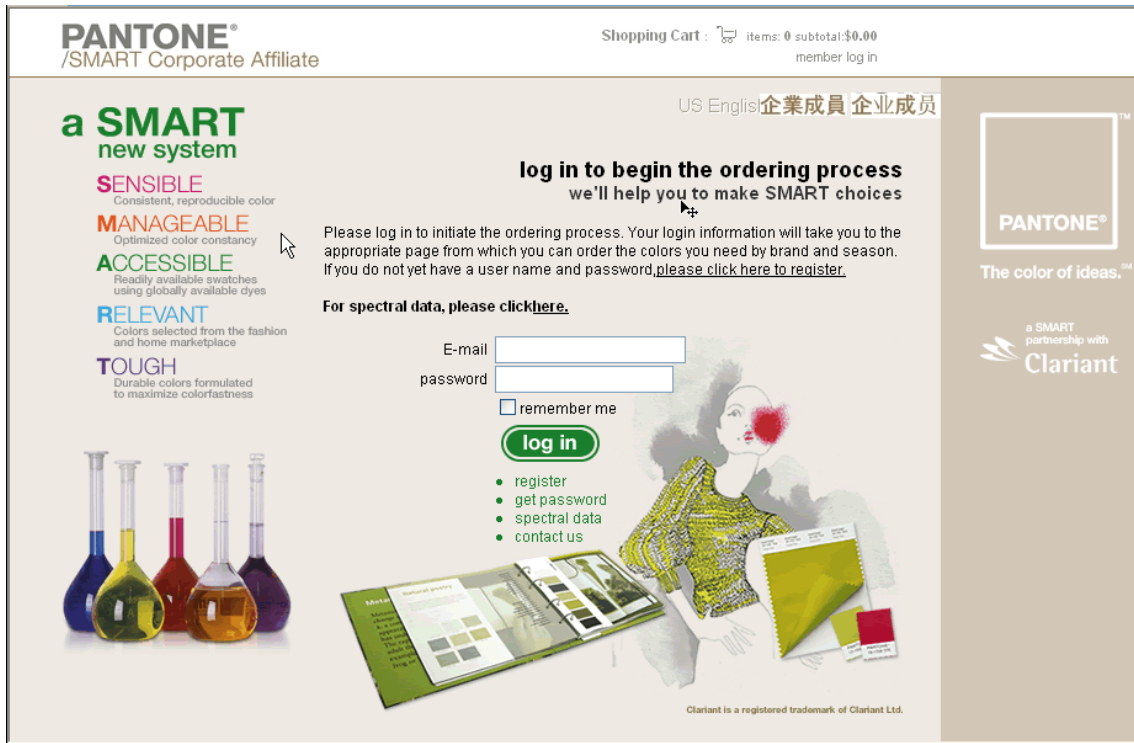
PANTONE®
/SMART Corporate Affiliate

Shopping Cart : items: 0 subtotal:$0.00
member log in

US English 企業成員 企业成员

a SMART
new system

SENSIBLE
Consistent, reproducible color

MANAGEABLE
Optimized color constancy

ACCESSIBLE
Readily available swatches using globally available dyes

RELEVANT
Colors selected from the fashion and home marketplace

TOUGH
Durable colors formulated to maximize colorfastness

log in to begin the ordering process
we'll help you to make SMART choices

Please log in to initiate the ordering process. Your login information will take you to the appropriate page from which you can order the colors you need by brand and season. If you do not yet have a user name and password, please click here to register.

For spectral data, please click here.

E-mail
password
remember me
log in

• register
• get password
• spectral data
• contact us

Clariant is a registered trademark of Clariant Ltd.

PANTONE®
The color of ideas.™

a SMART partnership with
Clariant